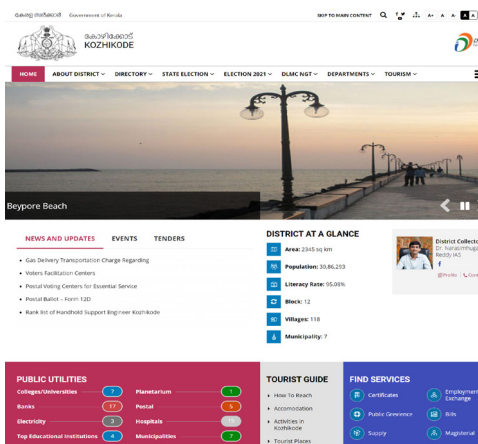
കേരള സർക്കാർ Government of Kerala

SKIP TO MAIN CONTENT A+ A A- A A

കോഴിക്കോട്
KOZHIKODE

HOME ABOUT DISTRICT DIRECTORY STATE ELECTION ELECTION 2021 DLMC NGT DEPARTMENTS TOURISM

Beypore Beach

NEWS AND UPDATES EVENTS TENDERS

- Gas Delivery Transportation Charge Regarding
- Voters Facilitation Centers
- Postal Voting Centers for Essential Service
- Postal Ballot – Form 12D
- Rank list of Handhold Support Engineer Kozhikode

DISTRICT AT A GLANCE

Area: 2345 sq km

Population: 30,86,293

Literacy Rate: 95.08%

Block: 12

Villages: 118

Municipality: 7

District Collector
Dr. Narasimhugari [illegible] Reddy IAS

Profile | Co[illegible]

PUBLIC UTILITIES

| | | | |
|---|---|---|---|
| Colleges/Universities | 2 | Planetarium | 1 |
| Banks | 17 | Postal | 5 |
| Electricity | 3 | Hospitals | 15 |
| Top Educational Institutions | 4 | Municipalities | 7 |

TOURIST GUIDE

- How To Reach
- Accomodation
- Activities in Kozhikode
- Tourist Places

FIND SERVICES

Certificates
Employment Exchange
Public Grievance
Bills
Supply
Magisterial